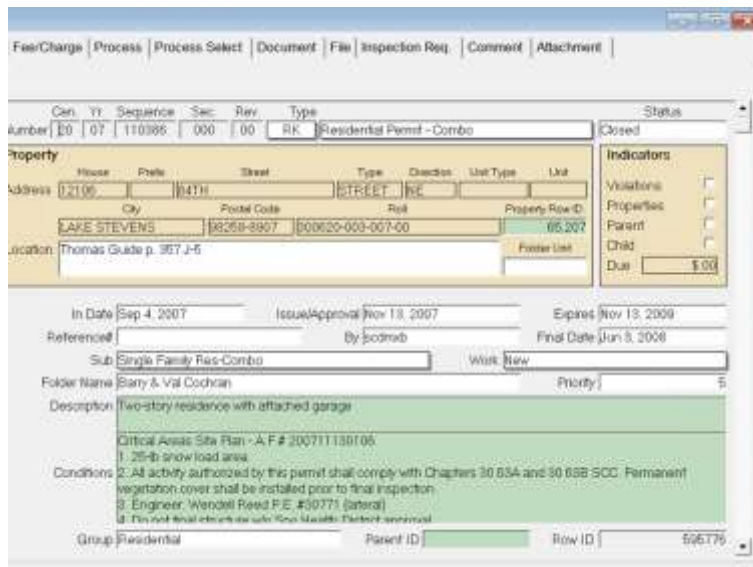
Fee/Charge | Process | Process Select | Document | File | Inspection Req. | Comment | Attachment |

Cen. Yr Sequence Sec. Rev Type Status
Number 20 07 110366 000 00 RK Residential Permit - Combo Closed

Property
House Prefix Street Type Direction Unit Type Unit
Address 12106 84TH STREET NE
City Postal Code Roll Property Row ID
LAKE STEVENS 98258-8907 00620-003-007-00 65,207
Location Thomas Guide p. 367 J-5 Folder Unit

Indicators
Violations
Properties
Parent
Child
Due $.00

In Date Sep 4, 2007 Issue/Approval Nov 13, 2007 Expires Nov 13, 2009
Reference# By scdmxb Final Date Jun 3, 2008
Sub Single Family Res-Combo Work New
Folder Name Barry & Val Cochran Priority 5
Description Two-story residence with attached garage
Conditions Critical Areas Site Plan - A F # 200711130106
1. 25-lb snow load area.
2. All activity authorized by this permit shall comply with Chapters 30.63A and 30.63B SCC. Permanent vegetation cover shall be installed prior to final inspection.
3. Engineer: Wendell Reed P.E. #30771 (lateral)
4. Do not final structure w/o Sno Health District approval
Group Residential Parent ID Row ID 596776